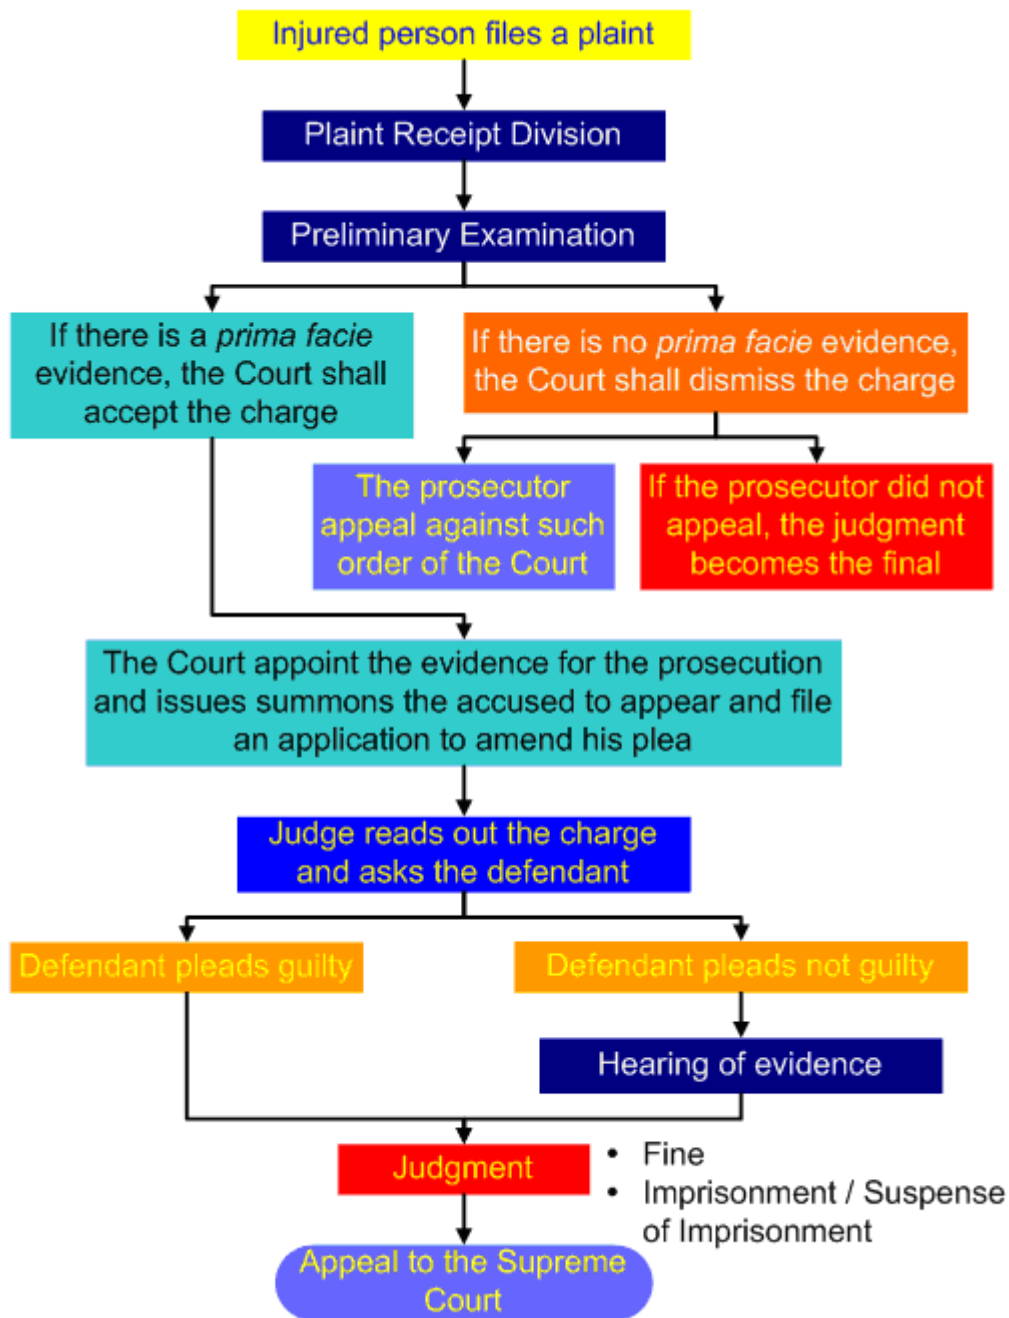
Injured person files a plaint

Plaint Receipt Division

Preliminary Examination

If there is a prima facie evidence, the Court shall accept the charge

If there is no prima facie evidence, the Court shall dismiss the charge

The prosecutor appeal against such order of the Court

If the prosecutor did not appeal, the judgment becomes the final

The Court appoint the evidence for the prosecution and issues summons the accused to appear and file an application to amend his plea

Judge reads out the charge and asks the defendant

Defendant pleads guilty

Defendant pleads not guilty

Hearing of evidence

Judgment

• Fine
• Imprisonment / Suspense of Imprisonment

Appeal to the Supreme Court